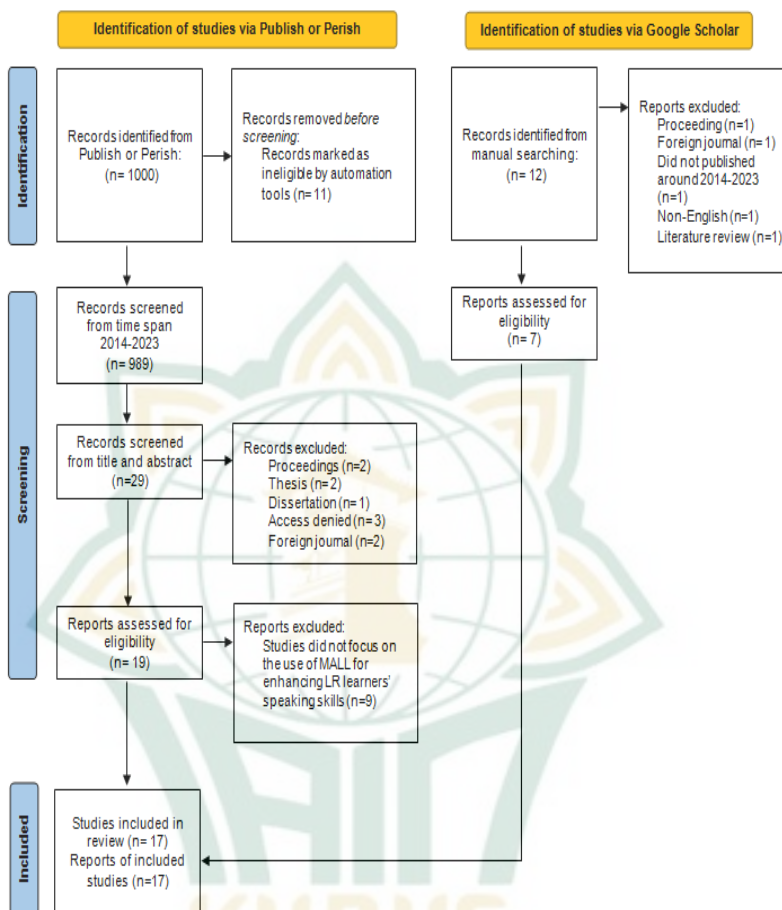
Identification of studies via Publish or Perish

Identification of studies via Google Scholar

Identification

Records identified from Publish or Perish: (n= 1000)

Records removed *before screening*: Records marked as ineligible by automation tools (n= 11)

Records identified from manual searching: (n= 12)

Reports excluded: Proceeding (n=1) Foreign journal (n= 1) Did not published around 2014-2023 (n=1) Non-English (n=1) Literature review (n=1)

Screening

Records screened from time span 2014-2023 (n= 989)

Reports assessed for eligibility (n= 7)

Records screened from title and abstract (n=29)

Records excluded: Proceedings (n=2) Thesis (n=2) Dissertation (n=1) Access denied (n=3) Foreign journal (n=2)

Reports assessed for eligibility (n= 19)

Reports excluded: Studies did not focus on the use of MALL for enhancing LR learners' speaking skills (n=9)

Included

Studies included in review (n= 17) Reports of included studies (n=17)